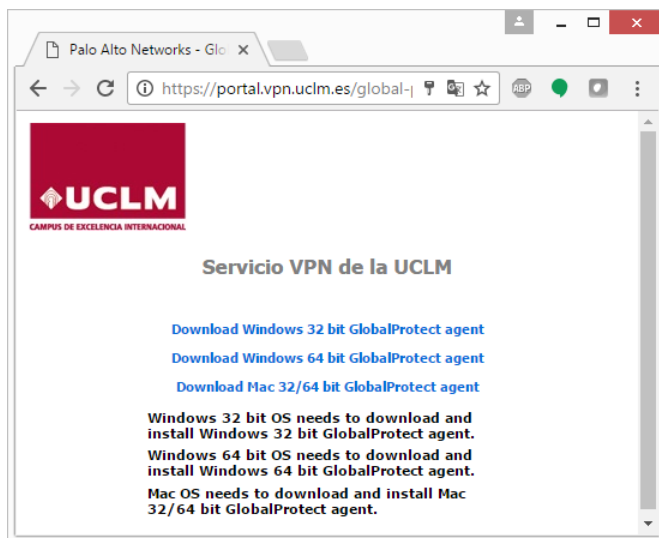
Palo Alto Networks - Glo ×

https://portal.vpn.uclm.es/global-

ABP

UCLM
CAMPUS DE EXCELENCIA INTERNACIONAL

Servicio VPN de la UCLM

Download Windows 32 bit GlobalProtect agent

Download Windows 64 bit GlobalProtect agent

Download Mac 32/64 bit GlobalProtect agent

Windows 32 bit OS needs to download and install Windows 32 bit GlobalProtect agent.

Windows 64 bit OS needs to download and install Windows 64 bit GlobalProtect agent.

Mac OS needs to download and install Mac 32/64 bit GlobalProtect agent.